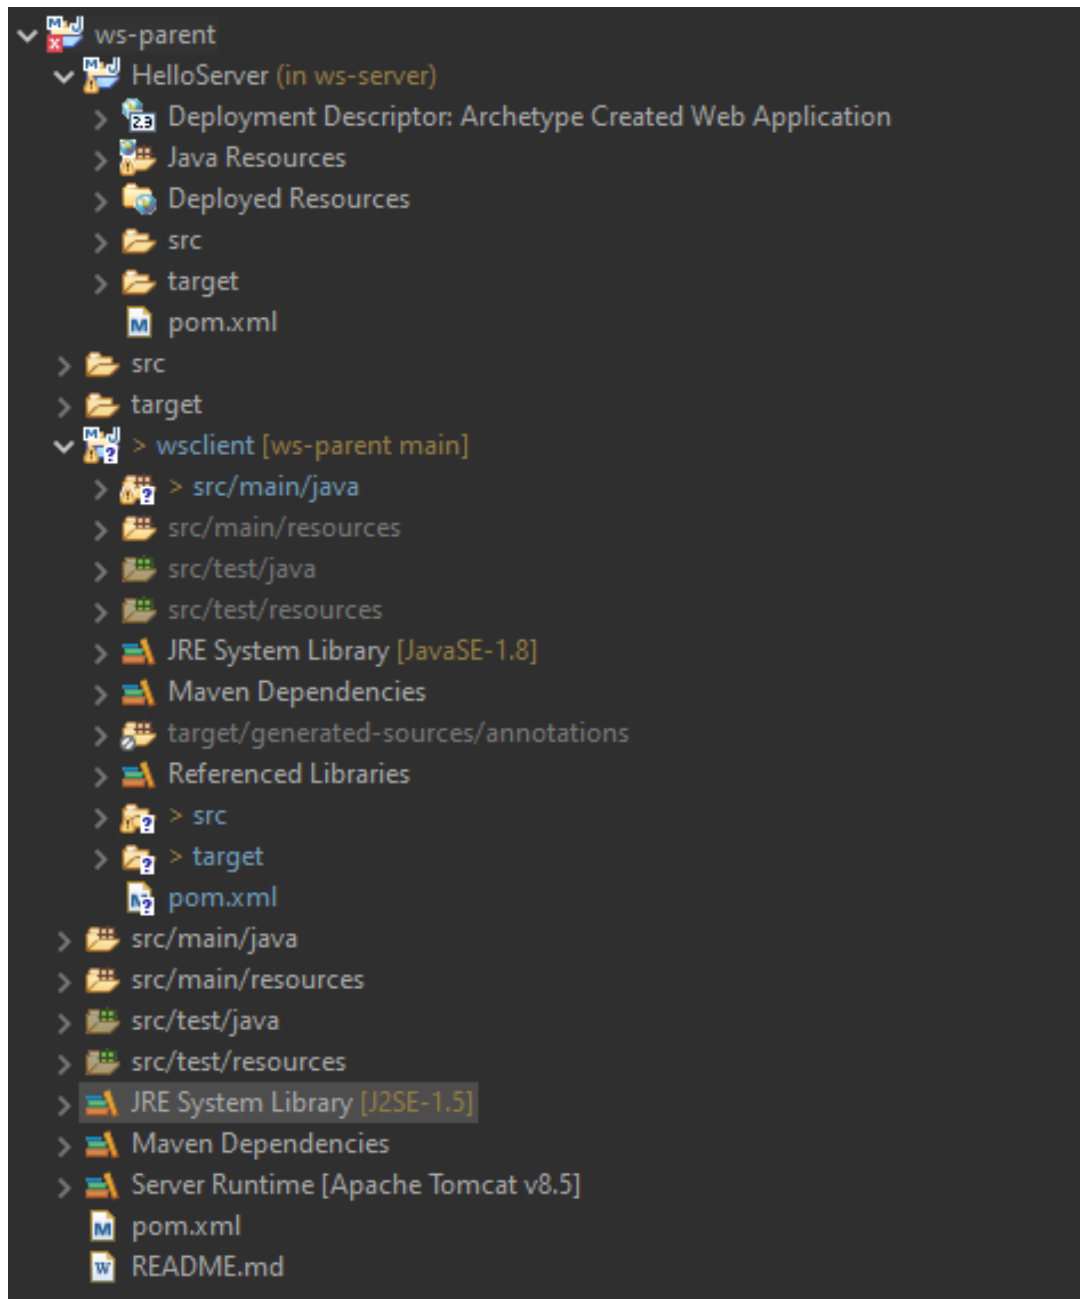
ws-parent
HelloServer (in ws-server)
Deployment Descriptor: Archetype Created Web Application
Java Resources
Deployed Resources
src
target
pom.xml
src
target
> wsclient [ws-parent main]
> src/main/java
src/main/resources
src/test/java
src/test/resources
JRE System Library [JavaSE-1.8]
Maven Dependencies
target/generated-sources/annotations
Referenced Libraries
> src
> target
pom.xml
src/main/java
src/main/resources
src/test/java
src/test/resources
JRE System Library [J2SE-1.5]
Maven Dependencies
Server Runtime [Apache Tomcat v8.5]
pom.xml
README.md